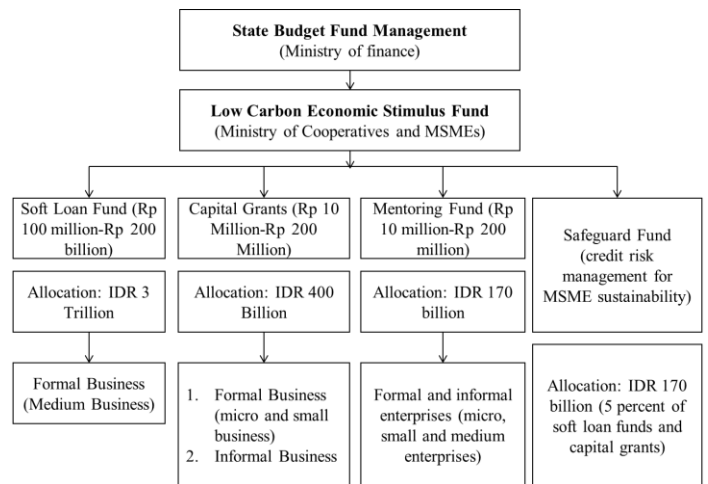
State Budget Fund Management
(Ministry of finance)

Low Carbon Economic Stimulus Fund
(Ministry of Cooperatives and MSMEs)

Soft Loan Fund (Rp 100 million-Rp 200 billion)

Allocation: IDR 3 Trillion

Formal Business (Medium Business)

Capital Grants (Rp 10 Million-Rp 200 Million)

Allocation: IDR 400 Billion

1. Formal Business (micro and small business)
2. Informal Business

Mentoring Fund (Rp 10 million-Rp 200 million)

Allocation: IDR 170 billion

Formal and informal enterprises (micro, small and medium enterprises)

Safeguard Fund (credit risk management for MSME sustainability)

Allocation: IDR 170 billion (5 percent of soft loan funds and capital grants)